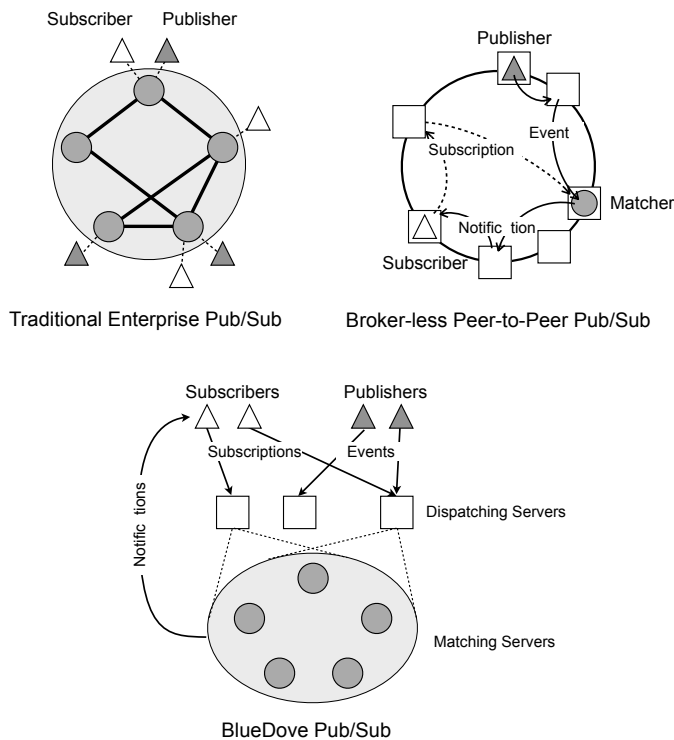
Subscriber Publisher

Traditional Enterprise Pub/Sub

Publisher

Event

Subscription

Matcher

Notific tion

Subscriber

Broker-less Peer-to-Peer Pub/Sub

Subscribers Publishers

Subscriptions Events

Notific tions

Dispatching Servers

Matching Servers

BlueDove Pub/Sub